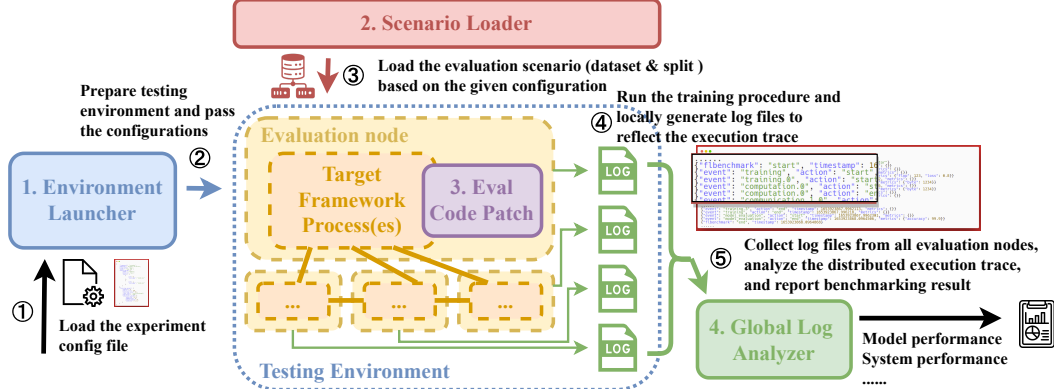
2. Scenario Loader

③ Load the evaluation scenario (dataset & split ) based on the given configuration

Prepare testing environment and pass the configurations

Run the training procedure and locally generate log files to reflect the execution trace

④

Evaluation node

②

1. Environment Launcher

Target Framework Process(es)

3. Eval Code Patch

LOG

LOG

LOG

LOG

{"benchmark": "start", "timestamp": 16
{"event": "training", "action": "start"
{"event": "training.0", "action": "start"
{"event": "computation.0", "action": "st
{"event": "computation.0", "action": "en
{"event": "communication.0", "action"

⑤ Collect log files from all evaluation nodes, analyze the distributed execution trace, and report benchmarking result

① 

...

...

...

Load the experiment config file

4. Global Log Analyzer

Model performance
System performance
......

Testing Environment